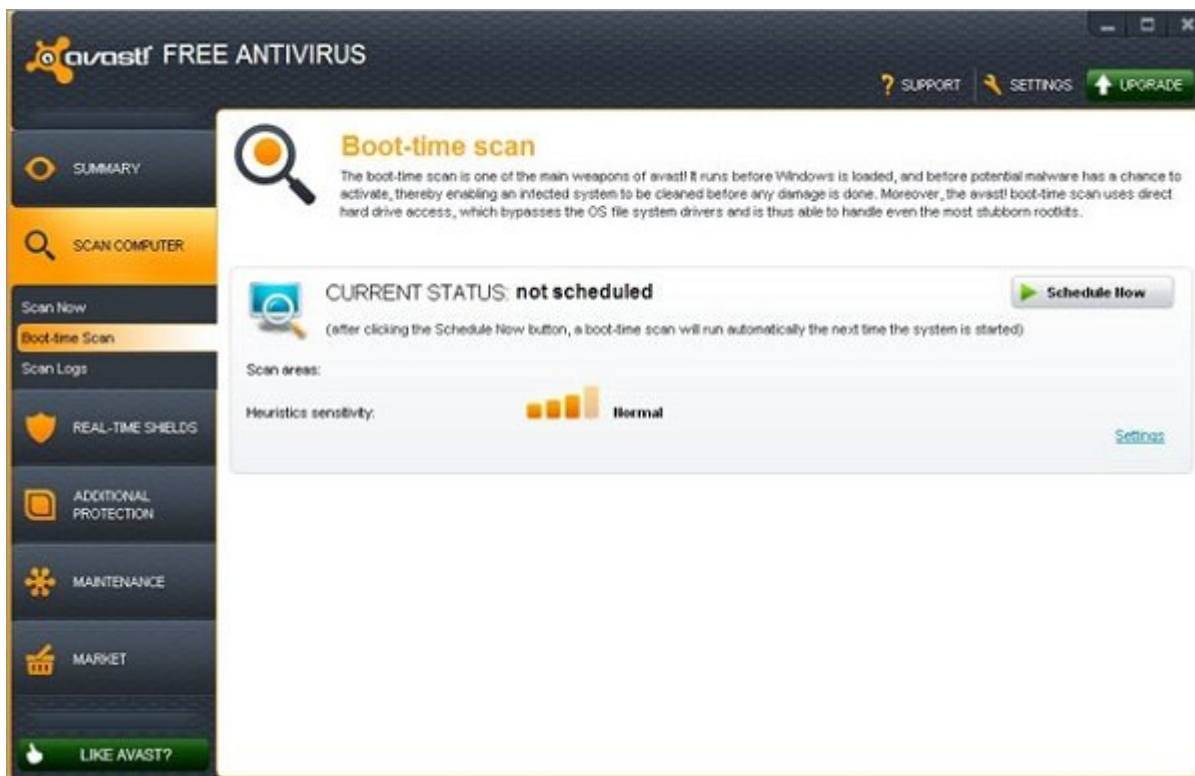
avast! FREE ANTIVIRUS

? SUPPORT SETTINGS UPGRADE

SUMMARY

SCAN COMPUTER

Scan Now
Boot-time Scan
Scan Logs

REAL-TIME SHIELDS

ADDITIONAL PROTECTION

MAINTENANCE

MARKET

LIKE AVAST?

Boot-time scan

The boot-time scan is one of the main weapons of avast! It runs before Windows is loaded, and before potential malware has a chance to activate, thereby enabling an infected system to be cleaned before any damage is done. Moreover, the avast! boot-time scan uses direct hard drive access, which bypasses the OS file system drivers and is thus able to handle even the most stubborn rootkits.

CURRENT STATUS: not scheduled

Schedule Now

(after clicking the Schedule Now button, a boot-time scan will run automatically the next time the system is started)

Scan areas:

Heuristics sensitivity: Normal

Settings